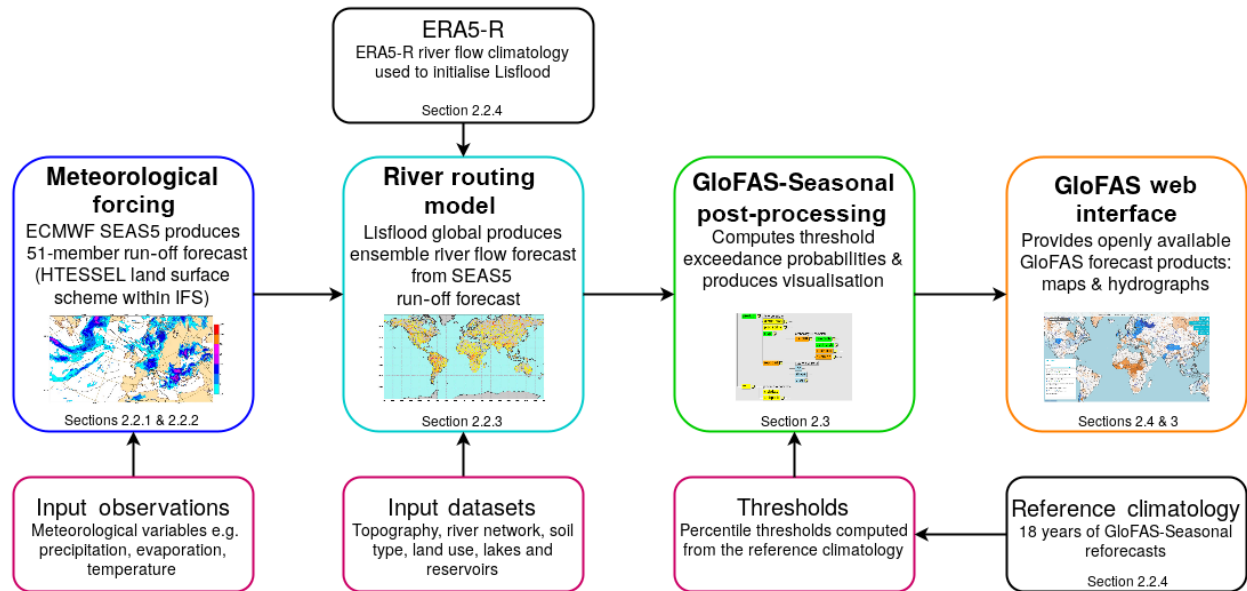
ERA5-R
ERA5-R river flow climatology used to initialise Lisflood

Section 2.2.4

Meteorological forcing
ECMWF SEAS5 produces 51-member run-off forecast (HTESSEL land surface scheme within IFS)

Sections 2.2.1 & 2.2.2

River routing model
Lisflood global produces ensemble river flow forecast from SEAS5 run-off forecast

Section 2.2.3

GloFAS-Seasonal post-processing
Computes threshold exceedance probabilities & produces visualisation

Section 2.3

GloFAS web interface
Provides openly available GloFAS forecast products: maps & hydrographs

Sections 2.4 & 3

Input observations
Meteorological variables e.g. precipitation, evaporation, temperature

Input datasets
Topography, river network, soil type, land use, lakes and reservoirs

Thresholds
Percentile thresholds computed from the reference climatology

Reference climatology
18 years of GloFAS-Seasonal reforecasts

Section 2.2.4